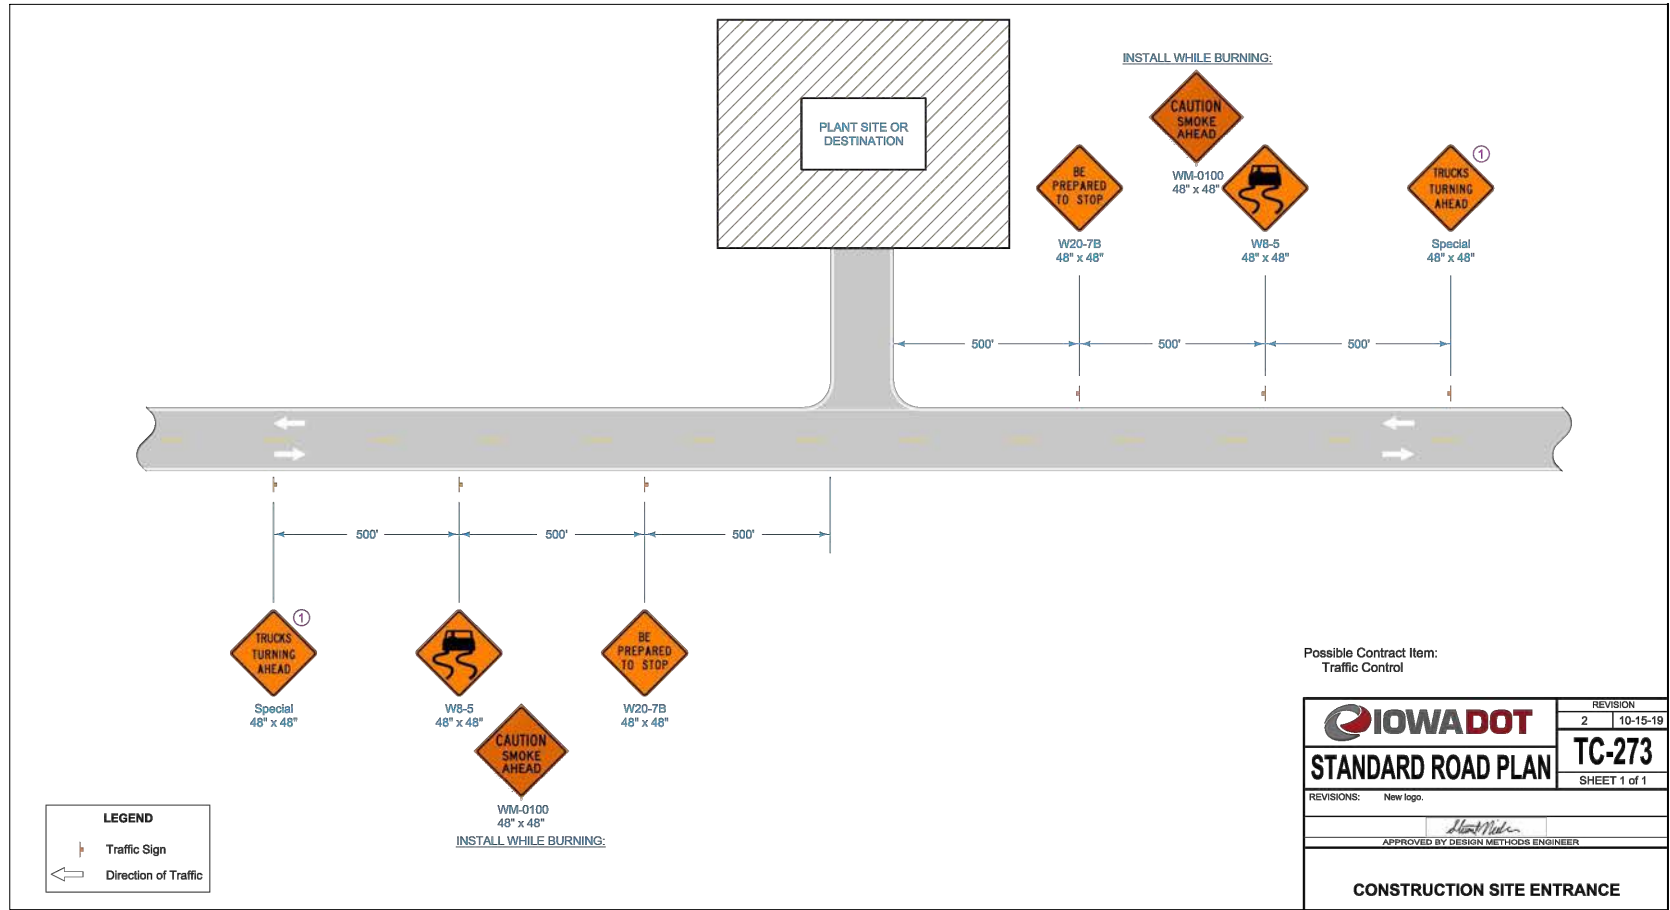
PLANT SITE OR DESTINATION

INSTALL WHILE BURNING:

CAUTION SMOKE AHEAD
WM-0100
48" x 48"

BE PREPARED TO STOP
W20-7B
48" x 48"

W8-5
48" x 48"

TRUCKS TURNING AHEAD
1
Special
48" x 48"

500'
500'
500'

500'
500'
500'

TRUCKS TURNING AHEAD
1
Special
48" x 48"

W8-5
48" x 48"

BE PREPARED TO STOP
W20-7B
48" x 48"

CAUTION SMOKE AHEAD
WM-0100
48" x 48"
INSTALL WHILE BURNING:

LEGEND
Traffic Sign
Direction of Traffic

Possible Contract Item:
Traffic Control

IOWADOT
STANDARD ROAD PLAN

| REVISION | |
|---|---|
| 2 | 10-15-19 |

TC-273
SHEET 1 of 1

REVISIONS: New logo.

APPROVED BY DESIGN METHODS ENGINEER

CONSTRUCTION SITE ENTRANCE